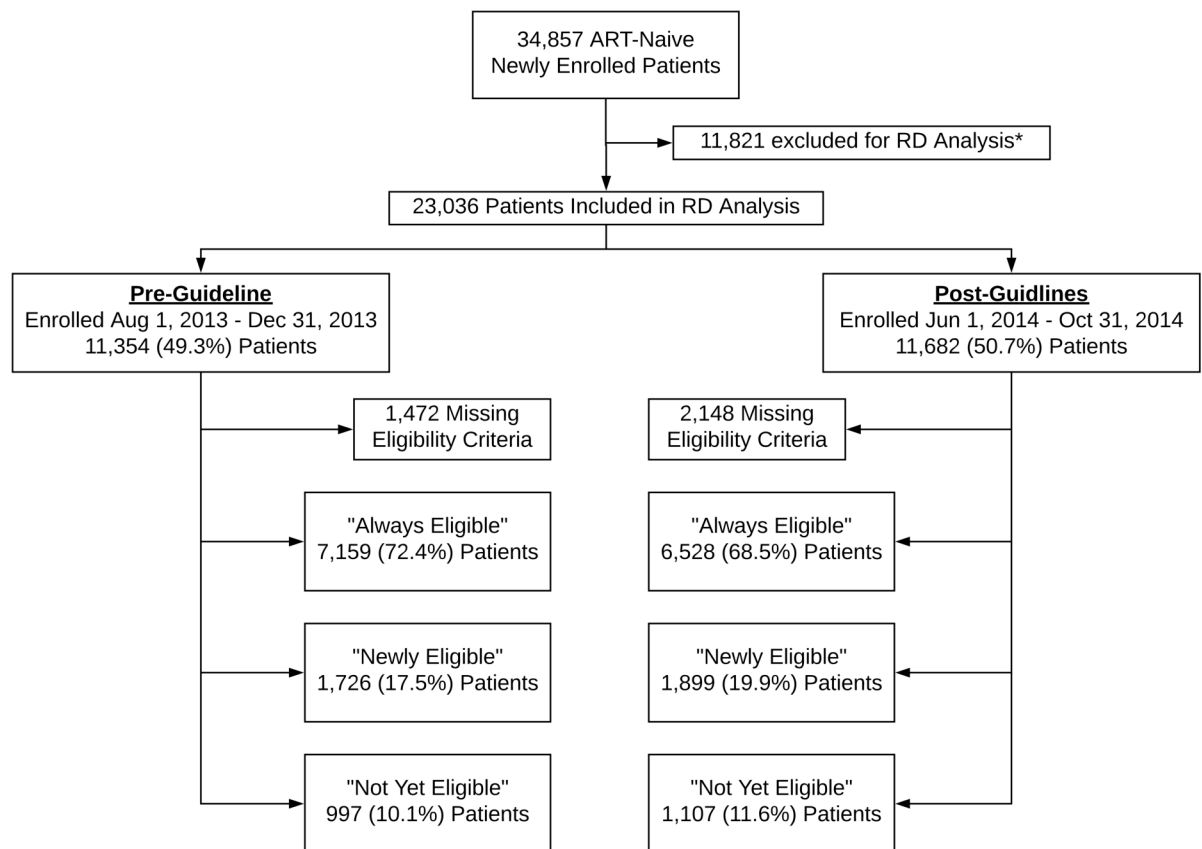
34,857 ART-Naive
Newly Enrolled Patients

11,821 excluded for RD Analysis*

23,036 Patients Included in RD Analysis

Pre-Guideline
Enrolled Aug 1, 2013 - Dec 31, 2013
11,354 (49.3%) Patients

1,472 Missing
Eligibility Criteria

"Always Eligible"
7,159 (72.4%) Patients

"Newly Eligible"
1,726 (17.5%) Patients

"Not Yet Eligible"
997 (10.1%) Patients

Post-Guidlines
Enrolled Jun 1, 2014 - Oct 31, 2014
11,682 (50.7%) Patients

2,148 Missing
Eligibility Criteria

"Always Eligible"
6,528 (68.5%) Patients

"Newly Eligible"
1,899 (19.9%) Patients

"Not Yet Eligible"
1,107 (11.6%) Patients